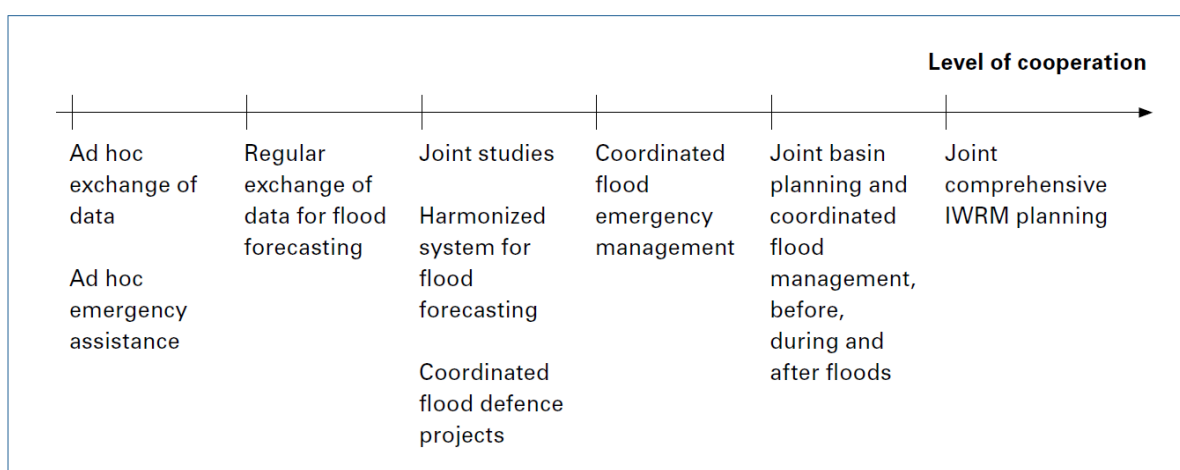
Level of cooperation

Ad hoc exchange of data

Ad hoc emergency assistance

Regular exchange of data for flood forecasting

Joint studies

Harmonized system for flood forecasting

Coordinated flood defence projects

Coordinated flood emergency management

Joint basin planning and coordinated flood management, before, during and after floods

Joint comprehensive IWRM planning